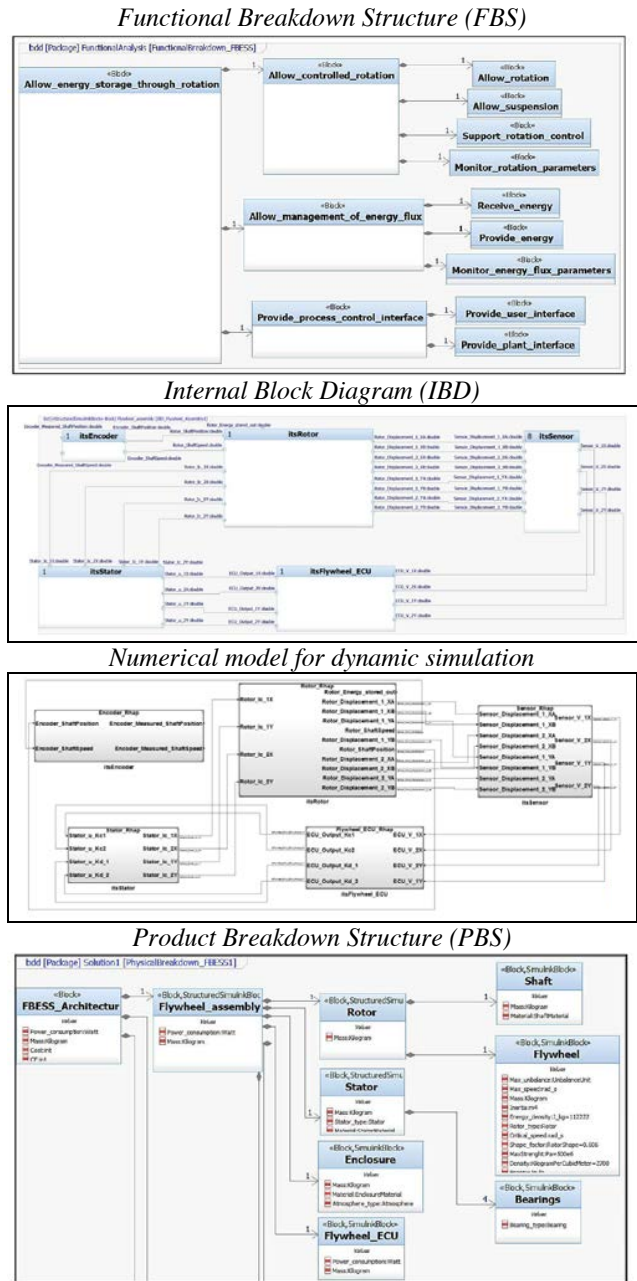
Functional Breakdown Structure (FBS)

bdd [Package] FunctionalAnalysis [FunctionalBreakdown_FBESS]

«Block»
Allow_energy_storage_through_rotation

1

«Block»
Allow_controlled_rotation

1
«Block»
Allow_rotation

1
«Block»
Allow_suspension

1
«Block»
Support_rotation_control

1
«Block»
Monitor_rotation_parameters

1
«Block»
Allow_management_of_energy_flux

1
«Block»
Receive_energy

1
«Block»
Provide_energy

1
«Block»
Monitor_energy_flux_parameters

1
«Block»
Provide_process_control_interface

1
«Block»
Provide_user_interface

1
«Block»
Provide_plant_interface

Internal Block Diagram (IBD)

1 itsEncoder

1 itsRotor

1 itsSensor

1 itsStator

1 itsFlywheel_ECU

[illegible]

Numerical model for dynamic simulation

Encoder_Rhap
Encoder_ShaftPosition Encoder_Measured_ShaftPosition
Encoder_ShaftSpeed Encoder_Measured_ShaftSpeed
itsEncoder

Rotor_Rhap
Rotor_Ia_1X
Rotor_Ia_1Y
Rotor_Ia_2X
Rotor_Ia_2Y
Rotor_Energy_stored_out
Rotor_Displacement_1_XA
Rotor_Displacement_1_XB
Rotor_Displacement_1_YA
Rotor_ShaftSpeed
Rotor_Displacement_1_YB
Rotor_ShaftPosition
Rotor_Displacement_2_XA
Rotor_Displacement_2_XB
Rotor_Displacement_2_YA
Rotor_Displacement_2_YB
itsRotor

Sensor_Rhap
Sensor_Displacement_1_XA
Sensor_Displacement_1_XB
Sensor_Displacement_2_XA
Sensor_Displacement_2_XB
Sensor_Displacement_1_YA
Sensor_Displacement_1_YB
Sensor_Displacement_2_YA
Sensor_Displacement_2_YB
Sensor_V_1X
Sensor_V_2X
Sensor_V_1Y
Sensor_V_2Y
itsSensor

Stator_Rhap
Stator_u_Kc1 Stator_Ia_1X
Stator_u_Kc2 Stator_Ia_2X
Stator_u_Kd_1 Stator_Ia_1Y
Stator_u_Kd_2 Stator_Ia_2Y
itsStator

Flywheel_ECU_Rhap
ECU_Output_Kc1 ECU_V_1X
ECU_Output_Kc2 ECU_V_2X
ECU_Output_Kd_1 ECU_V_2Y
ECU_Output_Kd_2 ECU_V_1Y
itsFlywheel_ECU

Product Breakdown Structure (PBS)

bdd [Package] Solution1 [PhysicalBreakdown_FBESS1]

«Block»
FBESS_Architectur
Power_consumption:Watt
Mass:Kilogram
Cost:int
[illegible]

1
«Block,StructuredSimulinkBlo
Flywheel_assembly
Value
Power_consumption:Watt
Mass:Kilogram

«Block,StructuredSimu
Rotor
Value
Mass:Kilogram

1
«Block,SimulinkBlock»
Shaft
Value
Mass:Kilogram
Material:ShaftMaterial

«Block,SimulinkBlock»
Flywheel
Value
Max_unbalance:UnbalanceUnit
Max_speed:rad_s
Mass:Kilogram
Inertia:m4
Energy_density:J_kg=12222
Rotor_type:Rotor
Critical_speed:rad_s
Shape_factor:RotorShape=0.006
MaxStrenght:Pa=500e6
Density:KilogramPerCubicMeter=2200
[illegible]

«Block,StructuredSimu
Stator
Value
Mass:Kilogram
Stator_type:Stator
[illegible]

«Block,SimulinkBlock»
Enclosure
Value
Mass:Kilogram
Material:EnclosureMaterial
Atmosphere_type:Atmosphere

4
«Block,SimulinkBlock»
Bearings
Value
Bearing_type:bearing

«Block,SimulinkBlock»
Flywheel_ECU
Value
Power_consumption:Watt
Mass:Kilogram